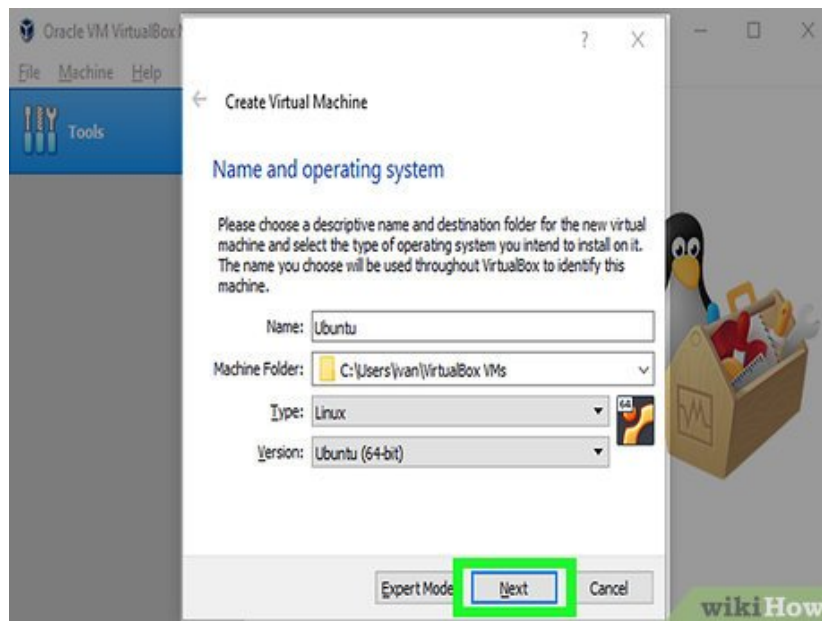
Oracle VM VirtualBox

File Machine Help

Tools

? X

Create Virtual Machine

Name and operating system

Please choose a descriptive name and destination folder for the new virtual machine and select the type of operating system you intend to install on it. The name you choose will be used throughout VirtualBox to identify this machine.

Name: Ubuntu

Machine Folder: C:\Users\ivan\VirtualBox VMs

Type: Linux

Version: Ubuntu (64-bit)

64

Expert Mode

Next

Cancel

wikiHow